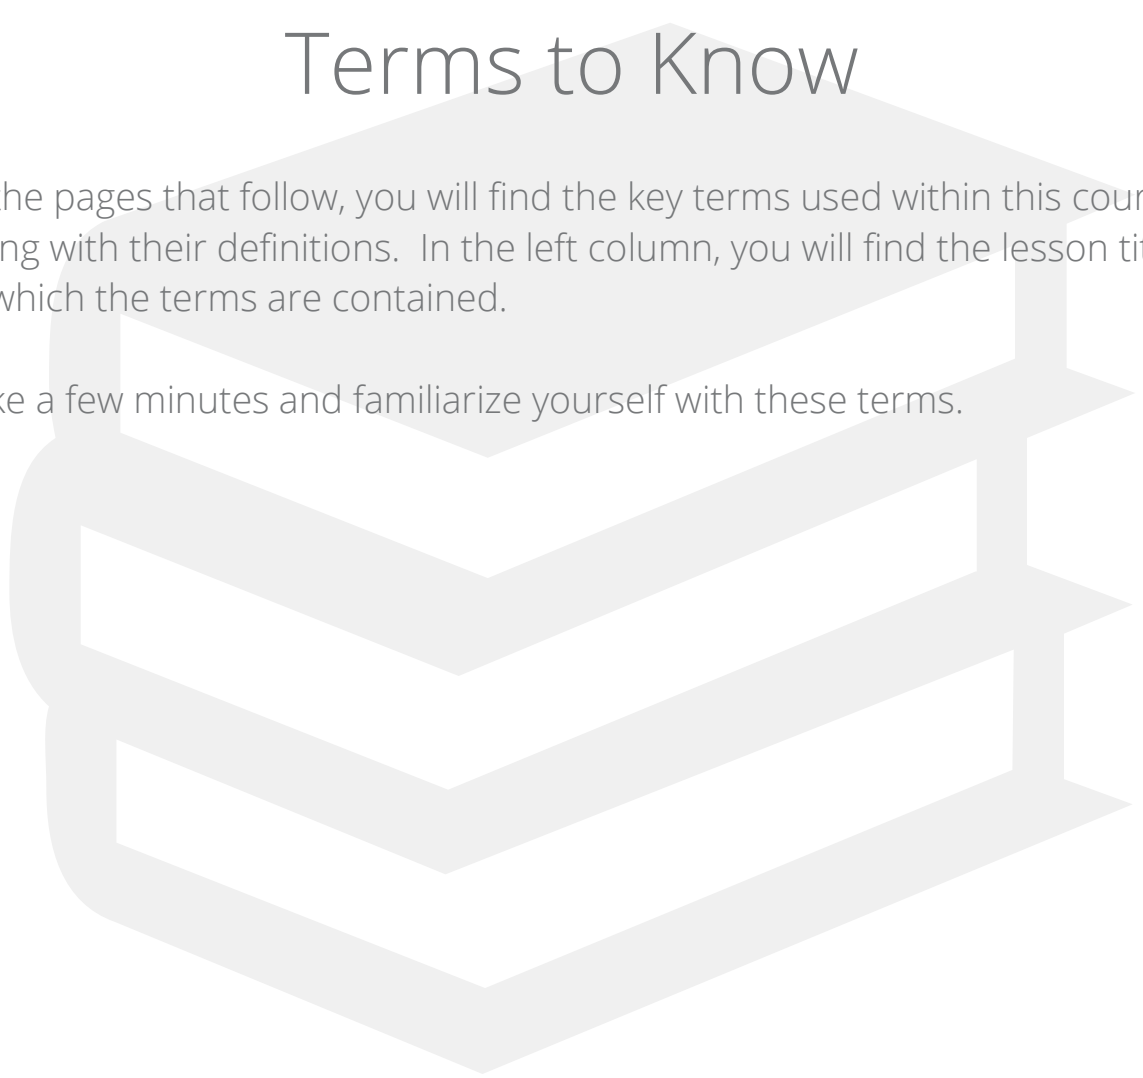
Terms to Know

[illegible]he pages that follow, you will find the key terms used within this cour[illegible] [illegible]ng with their definitions. In the left column, you will find the lesson ti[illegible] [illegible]which the terms are contained.

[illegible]ke a few minutes and familiarize yourself with these terms.